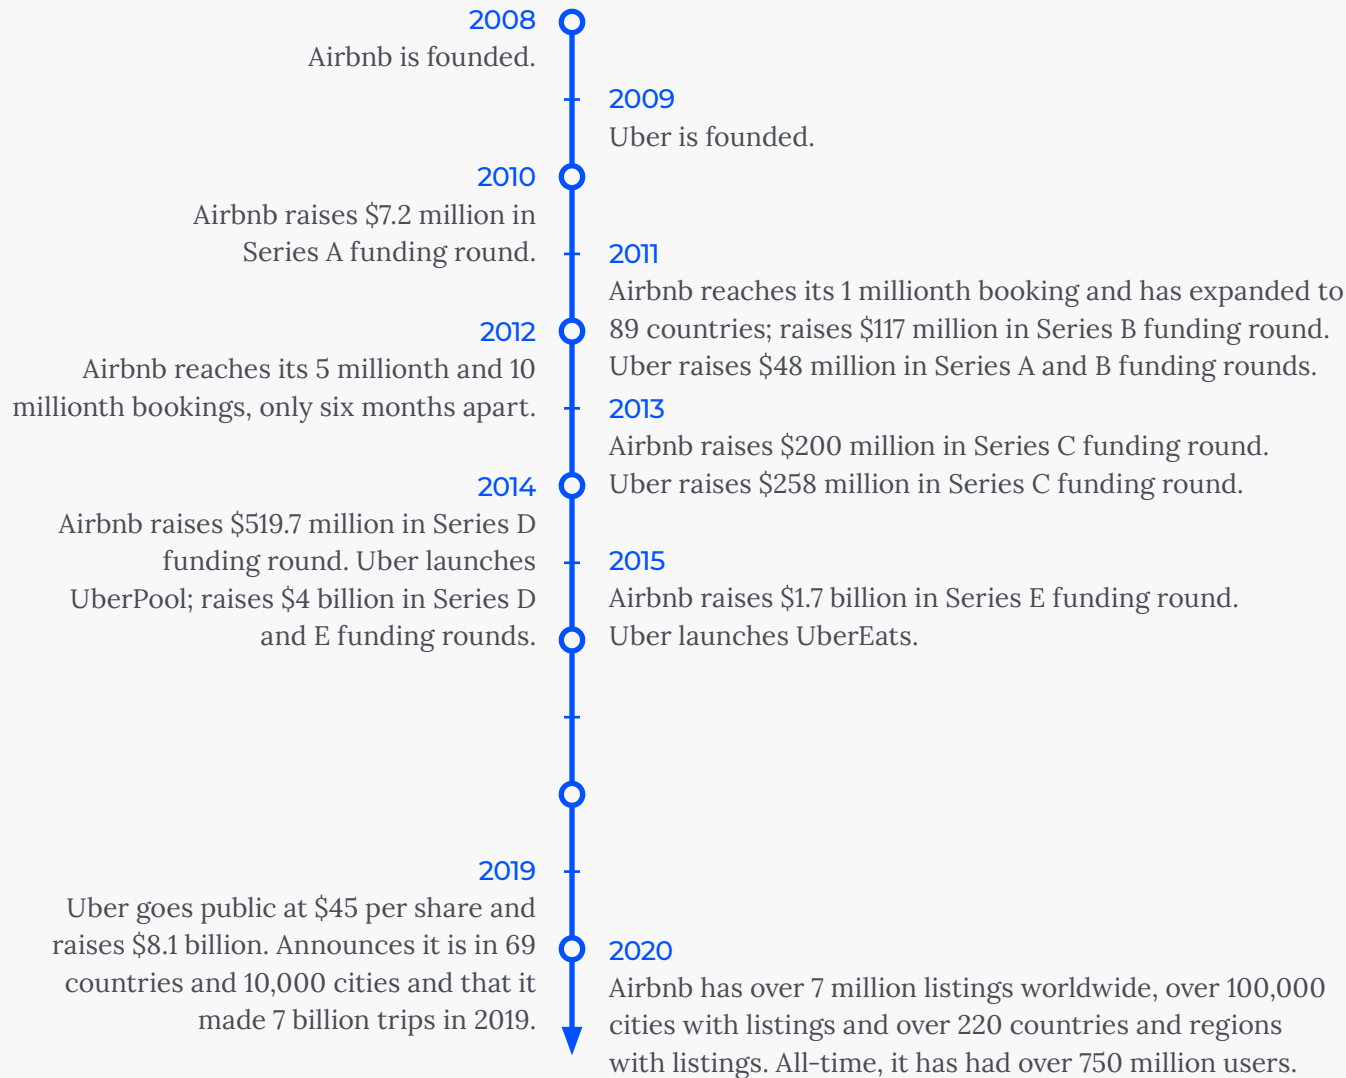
2008
Airbnb is founded.

2009
Uber is founded.

2010
Airbnb raises \$7.2 million in Series A funding round.

2011
Airbnb reaches its 1 millionth booking and has expanded to 89 countries; raises \$117 million in Series B funding round. Uber raises \$48 million in Series A and B funding rounds.

2012
Airbnb reaches its 5 millionth and 10 millionth bookings, only six months apart.

2013
Airbnb raises \$200 million in Series C funding round. Uber raises \$258 million in Series C funding round.

2014
Airbnb raises \$519.7 million in Series D funding round. Uber launches UberPool; raises \$4 billion in Series D and E funding rounds.

2015
Airbnb raises \$1.7 billion in Series E funding round. Uber launches UberEats.

2019
Uber goes public at \$45 per share and raises \$8.1 billion. Announces it is in 69 countries and 10,000 cities and that it made 7 billion trips in 2019.

2020
Airbnb has over 7 million listings worldwide, over 100,000 cities with listings and over 220 countries and regions with listings. All-time, it has had over 750 million users.